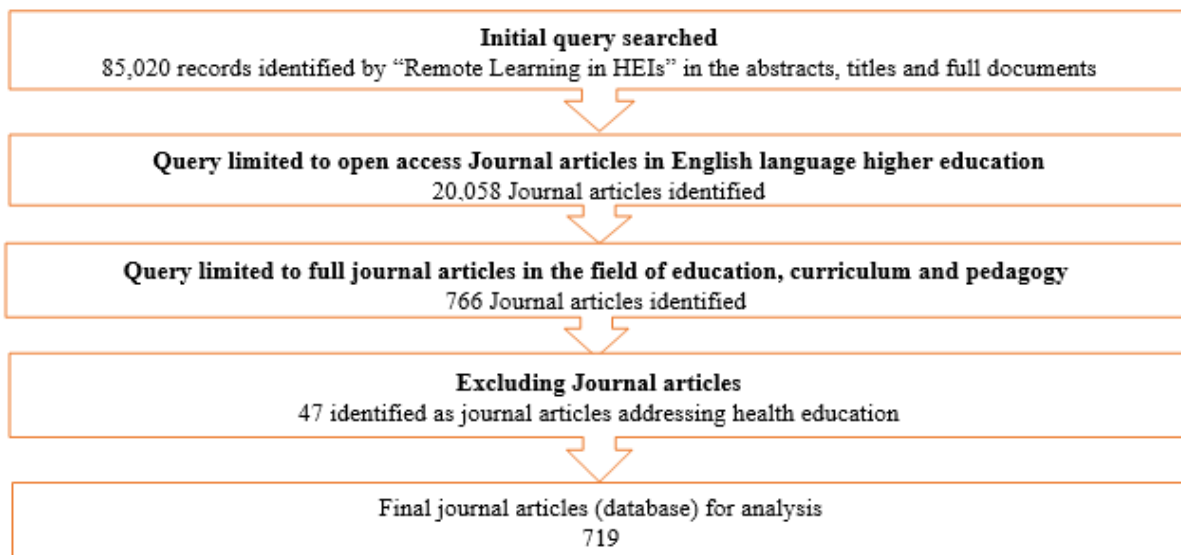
**Initial query searched**
85,020 records identified by “Remote Learning in HEIs” in the abstracts, titles and full documents

**Query limited to open access Journal articles in English language higher education**
20,058 Journal articles identified

**Query limited to full journal articles in the field of education, curriculum and pedagogy**
766 Journal articles identified

**Excluding Journal articles**
47 identified as journal articles addressing health education

Final journal articles (database) for analysis
719